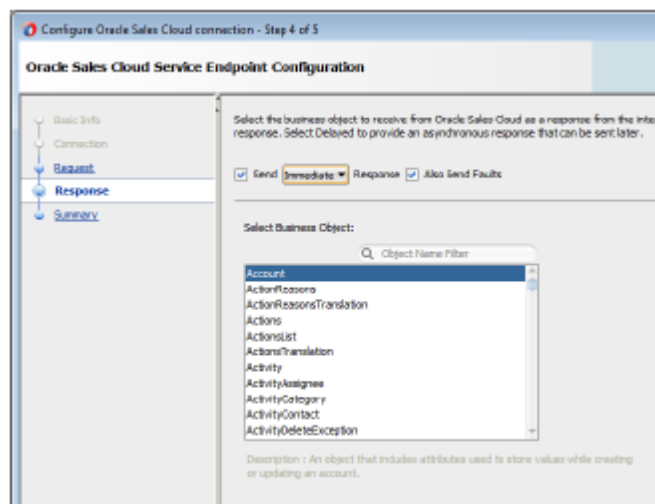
Configure Oracle Sales Cloud connection - Step 4 of 5

Oracle Sales Cloud Service Endpoint Configuration

Basic Info
Connection
Request
Response
Summary

Select the business object to receive from Oracle Sales Cloud as a response from the inte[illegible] response. Select Delayed to provide an asynchronous response that can be sent later.

Send Immediate Response Also Send Faults

Select Business Object:

Object Name Filter

Account
ActionReasons
ActionReasonsTranslation
Actions
ActionsList
ActionsTranslation
Activity
ActivityAssignee
ActivityCategory
ActivityContact
ActivityDeleteException

Description : An object that includes attributes used to store values while creating or updating an account.